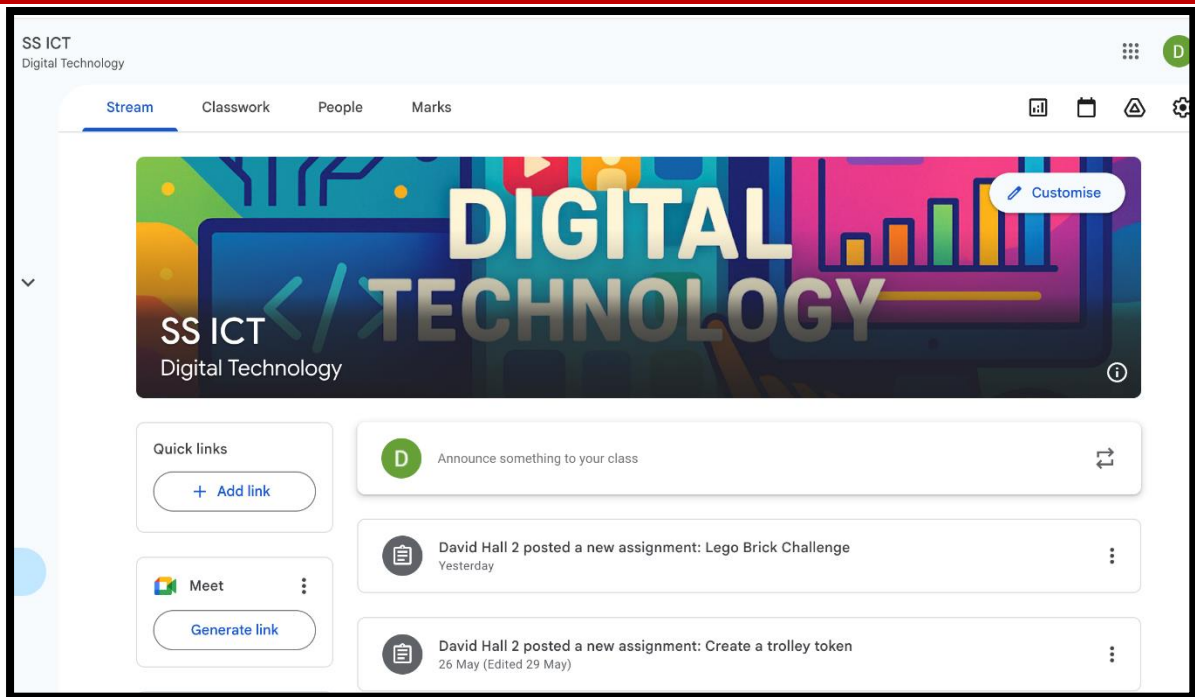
SS ICT
Digital Technology

D

Stream Classwork People Marks

DIGITAL TECHNOLOGY

Customise

SS ICT
Digital Technology

Quick links

+ Add link

Meet

Generate link

D Announce something to your class

David Hall 2 posted a new assignment: Lego Brick Challenge
Yesterday

David Hall 2 posted a new assignment: Create a trolley token
26 May (Edited 29 May)